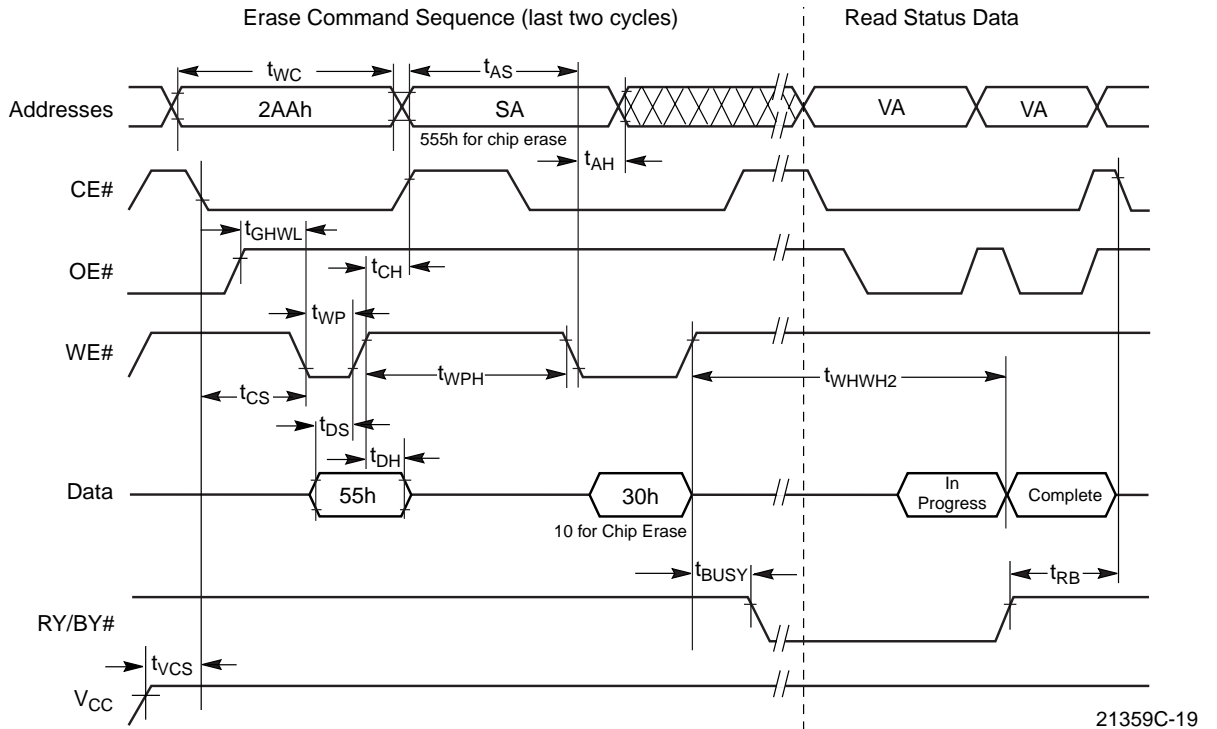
Erase Command Sequence (last two cycles)

Read Status Data

$t_{WC}$

$t_{AS}$

Addresses

2AAh

SA

VA

VA

555h for chip erase

$t_{AH}$

CE#

$t_{GHWL}$

OE#

$t_{CH}$

$t_{WP}$

WE#

$t_{WPH}$

$t_{WHWH2}$

$t_{CS}$

$t_{DS}$

$t_{DH}$

Data

55h

30h

In Progress

Complete

10 for Chip Erase

$t_{BUSY}$

$t_{RB}$

RY/BY#

$t_{VCS}$

$V_{CC}$

21359C-19